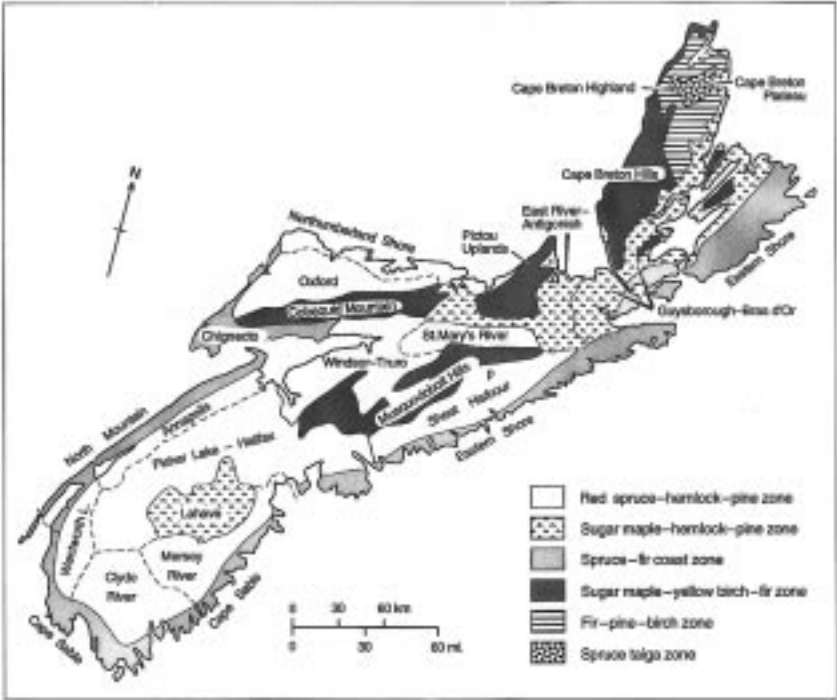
Cape Breton Highland

Cape Breton Plateau

N

Cape Breton Hills

Northumberland Shore

East River–Antigonish

Pictou Uplands

Eastern Shore

Oxford

Cobequid Mountains

Guysborough–Bras d'Or

Chignecto

St.Mary's River

Windsor–Truro

Musquodoboit Hills

P

Sheet Harbour

North Mountain

Annapolis

Eastern Shore

Paleo Lake – Halifax

LaHave

Weymouth

Clyde River

Mersey River

Cape Sable

Cape Sable

0 30 60 km

0 30 60 mi.

Red spruce–hemlock–pine zone

Sugar maple–hemlock–pine zone

Spruce–fir coast zone

Sugar maple–yellow birch–fir zone

Fir–pine–birch zone

Spruce taiga zone